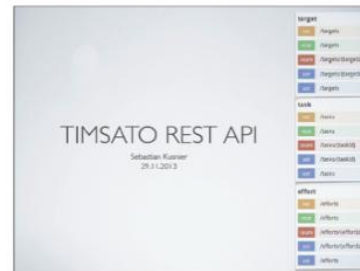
TIMSATO REST API

Sebastian Kusnier
29.11.2013

target
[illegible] /targets
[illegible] /targets
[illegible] /targets/{targetId}
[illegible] /targets/{targetId}
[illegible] /targets

task
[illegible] /tasks
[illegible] /tasks
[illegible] /tasks/{taskId}
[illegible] /tasks/{taskId}
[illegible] /tasks

effort
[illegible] /efforts
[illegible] /efforts
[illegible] /efforts/{effortId}
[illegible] /efforts/{effortId}
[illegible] /efforts